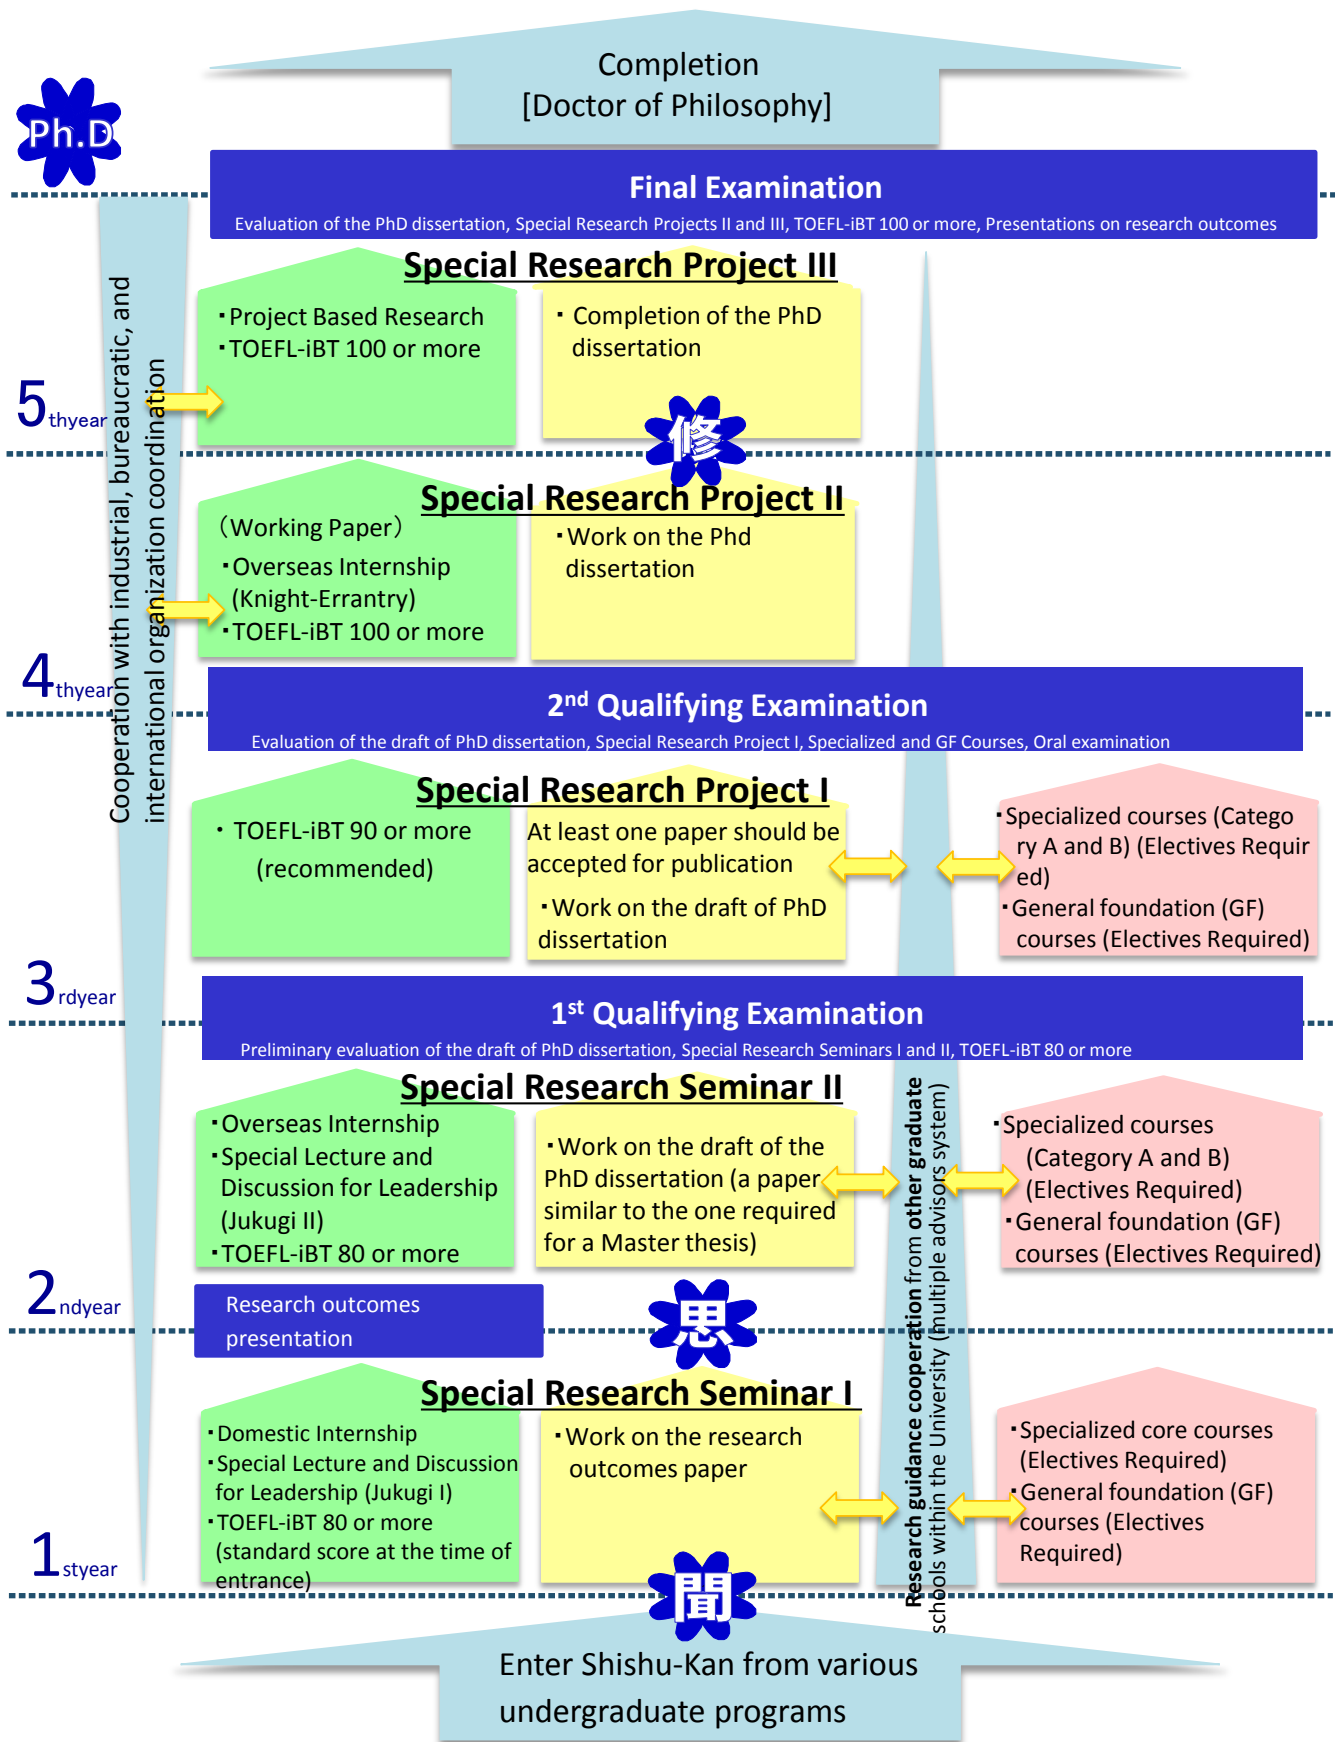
Completion
[Doctor of Philosophy]

Ph.D

Final Examination
Evaluation of the PhD dissertation, Special Research Projects II and III, TOEFL-iBT 100 or more, Presentations on research outcomes

Special Research Project III

・Project Based Research
・TOEFL-iBT 100 or more

・Completion of the PhD dissertation

修

$5_{th year}$

Special Research Project II

(Working Paper)
・Overseas Internship (Knight-Errantry)
・TOEFL-iBT 100 or more

・Work on the Phd dissertation

$4_{th year}$

2nd Qualifying Examination
Evaluation of the draft of PhD dissertation, Special Research Project I, Specialized and GF Courses, Oral examination

Special Research Project I

・TOEFL-iBT 90 or more (recommended)

At least one paper should be accepted for publication
・Work on the draft of PhD dissertation

・Specialized courses (Category A and B) (Electives Required)
・General foundation (GF) courses (Electives Required)

$3_{rd year}$

1st Qualifying Examination
Preliminary evaluation of the draft of PhD dissertation, Special Research Seminars I and II, TOEFL-iBT 80 or more

Special Research Seminar II

・Overseas Internship
・Special Lecture and Discussion for Leadership (Jukugi II)
・TOEFL-iBT 80 or more

・Work on the draft of the PhD dissertation (a paper similar to the one required for a Master thesis)

・Specialized courses (Category A and B) (Electives Required)
・General foundation (GF) courses (Electives Required)

$2_{nd year}$

Research outcomes presentation

思

Special Research Seminar I

・Domestic Internship
・Special Lecture and Discussion for Leadership (Jukugi I)
・TOEFL-iBT 80 or more (standard score at the time of entrance)

・Work on the research outcomes paper

・Specialized core courses (Electives Required)
・General foundation (GF) courses (Electives Required)

$1_{st year}$

Cooperation with industrial, bureaucratic, and international organization coordination

Research guidance cooperation from other graduate schools within the University (multiple advisors system)

聞

Enter Shishu-Kan from various undergraduate programs